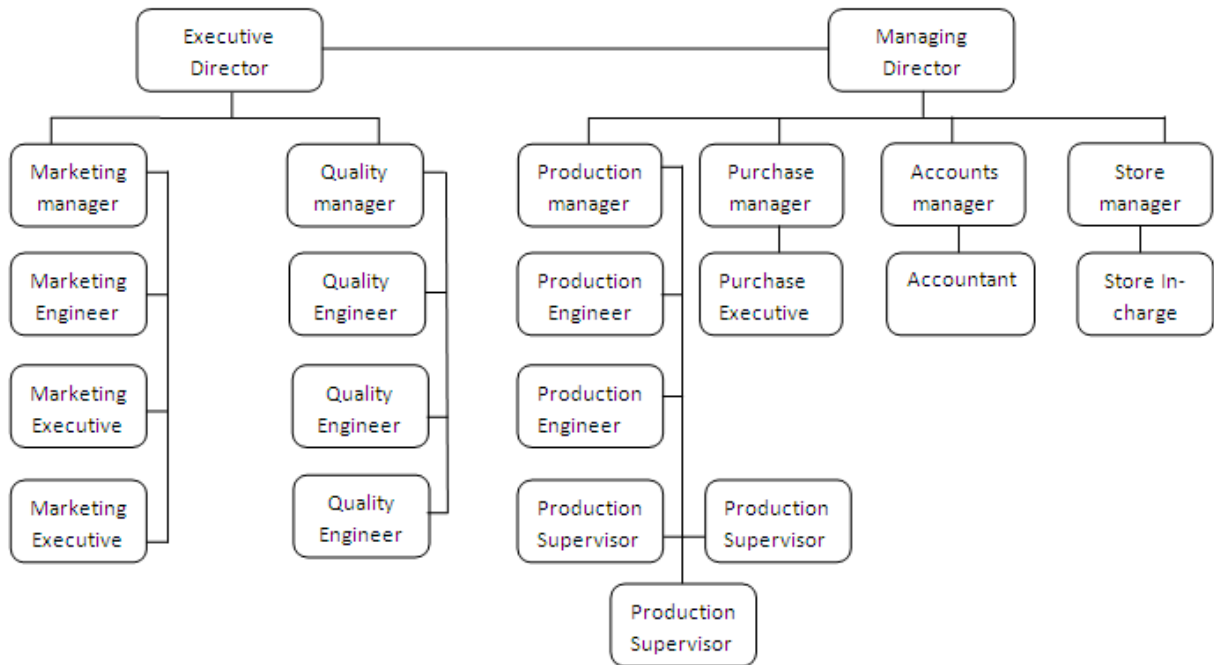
Executive Director

Managing Director

Marketing manager

Marketing Engineer

Marketing Executive

Marketing Executive

Quality manager

Quality Engineer

Quality Engineer

Quality Engineer

Production manager

Production Engineer

Production Engineer

Production Supervisor

Production Supervisor

Production Supervisor

Purchase manager

Purchase Executive

Accounts manager

Accountant

Store manager

Store In-charge